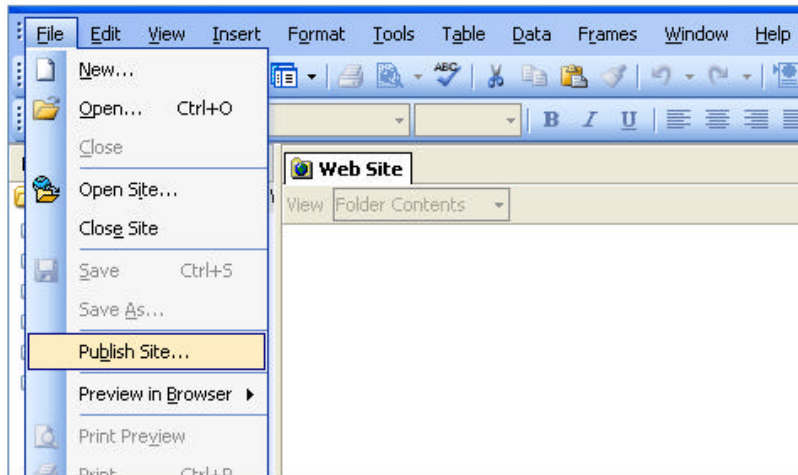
File Edit View Insert Format Tools Table Data Frames Window Help

New...
Open... Ctrl+O
Close
Open Site...
Close Site
Save Ctrl+S
Save As...
Publish Site...
Preview in Browser
Print Preview
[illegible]

Web Site
View Folder Contents